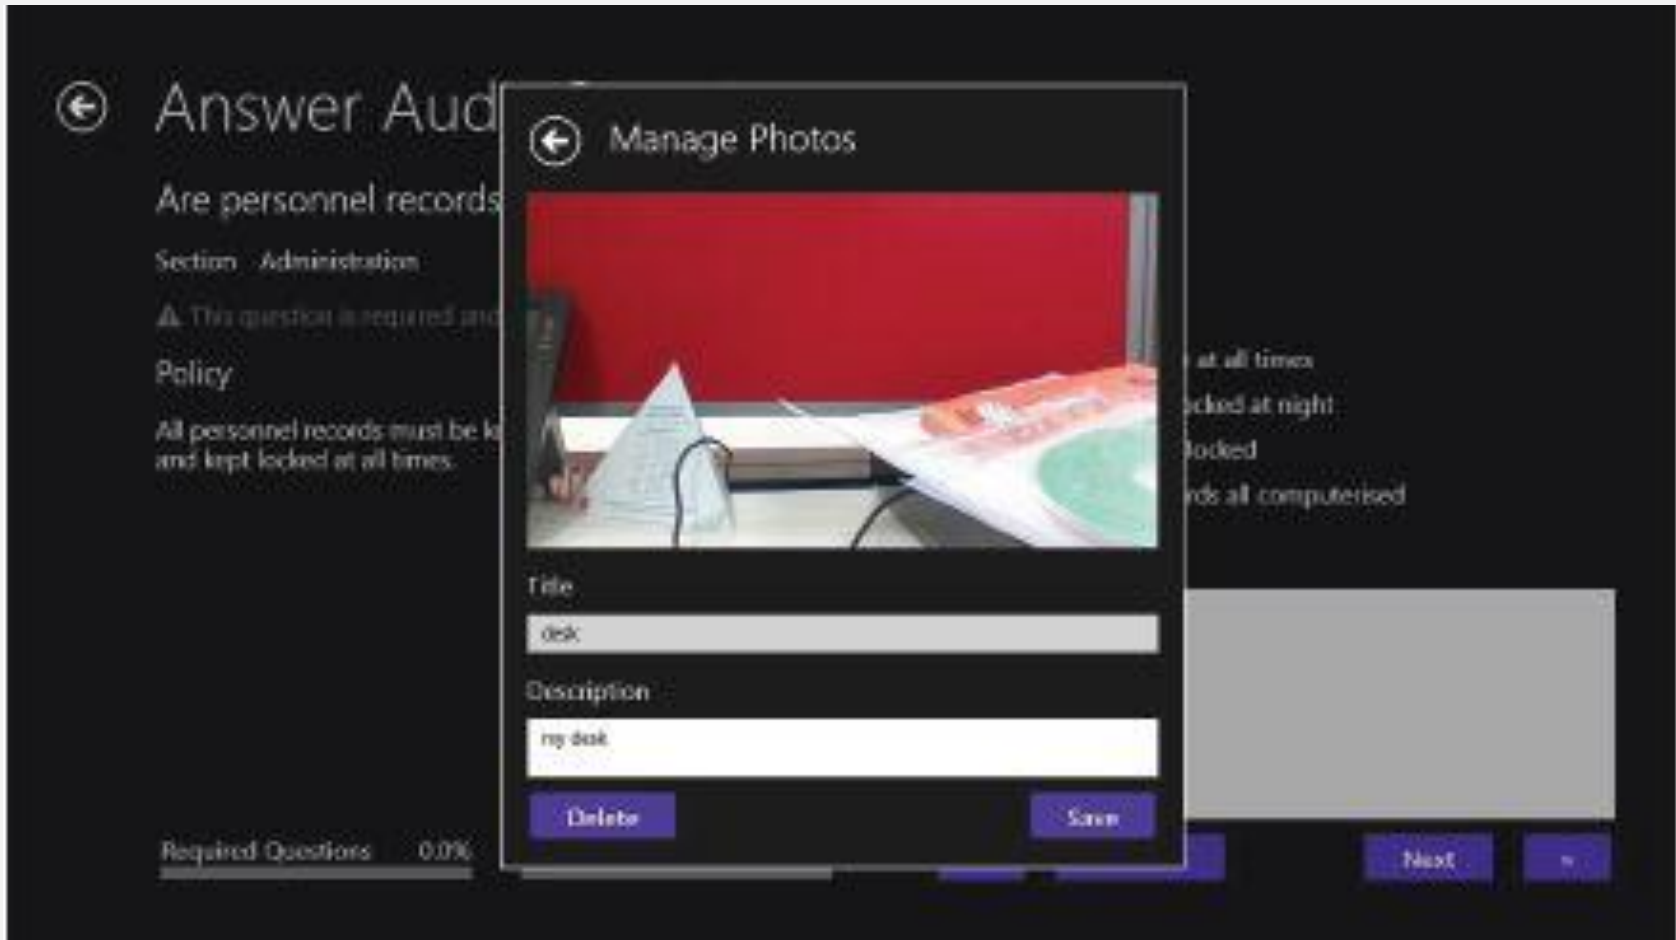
Answer Aud

Are personnel records

Section Administration

This question is required and

Policy

All personnel records must be k and kept locked at all times.

Manage Photos

Title

desk

Description

my desk

Delete

Save

at all times

ocked at night

locked

rds all computerised

Required Questions 0.0%

Next

>